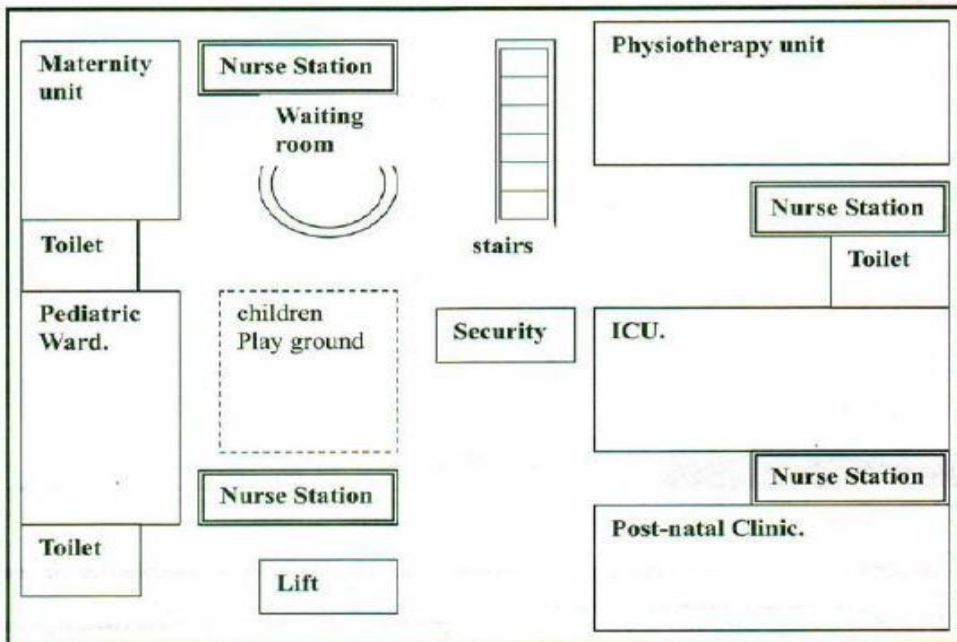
Maternity unit

Nurse Station

Waiting room

Physiotherapy unit

Nurse Station

Toilet

stairs

Toilet

Pediatric Ward.

children Play ground

Security

ICU.

Nurse Station

Nurse Station

Post-natal Clinic.

Toilet

Lift